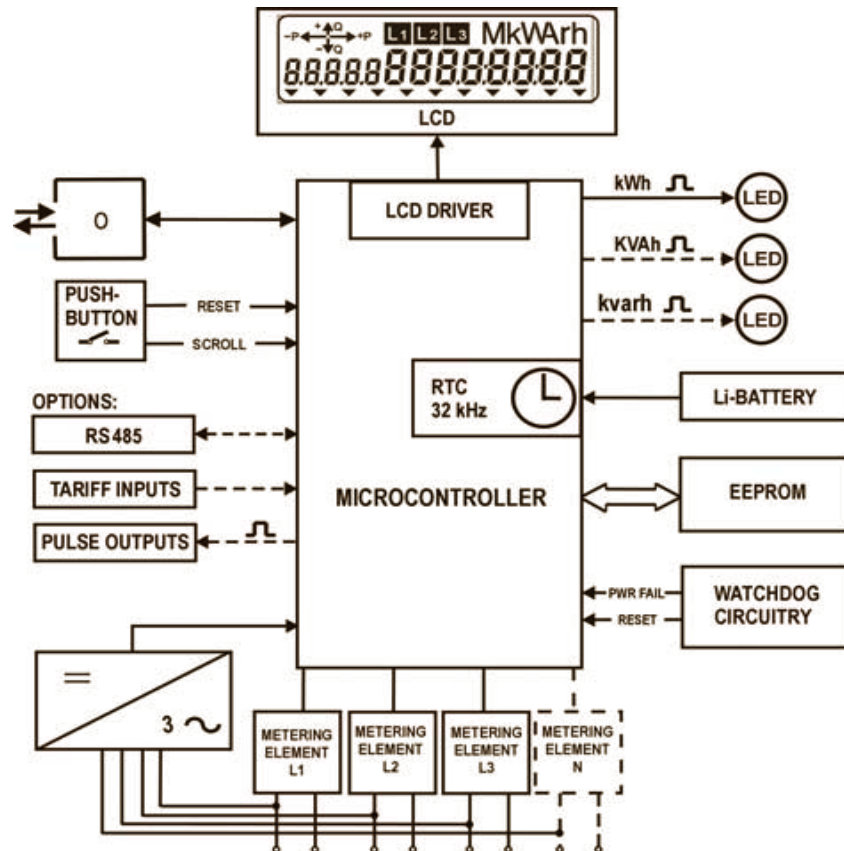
-P +Q +P -Q L1 L2 L3 MkWArh
8.8.8.8.8 88888888
LCD

O

LCD DRIVER

kWh
LED
KVAh
LED
kvarh
LED

PUSH-BUTTON
RESET
SCROLL

RTC
32 kHz

Li-BATTERY

OPTIONS:
RS485

TARIFF INPUTS

MICROCONTROLLER

EEPROM

PULSE OUTPUTS

PWR FAIL
RESET
WATCHDOG CIRCUITRY

=
3 ~

METERING ELEMENT L1
METERING ELEMENT L2
METERING ELEMENT L3
METERING ELEMENT N